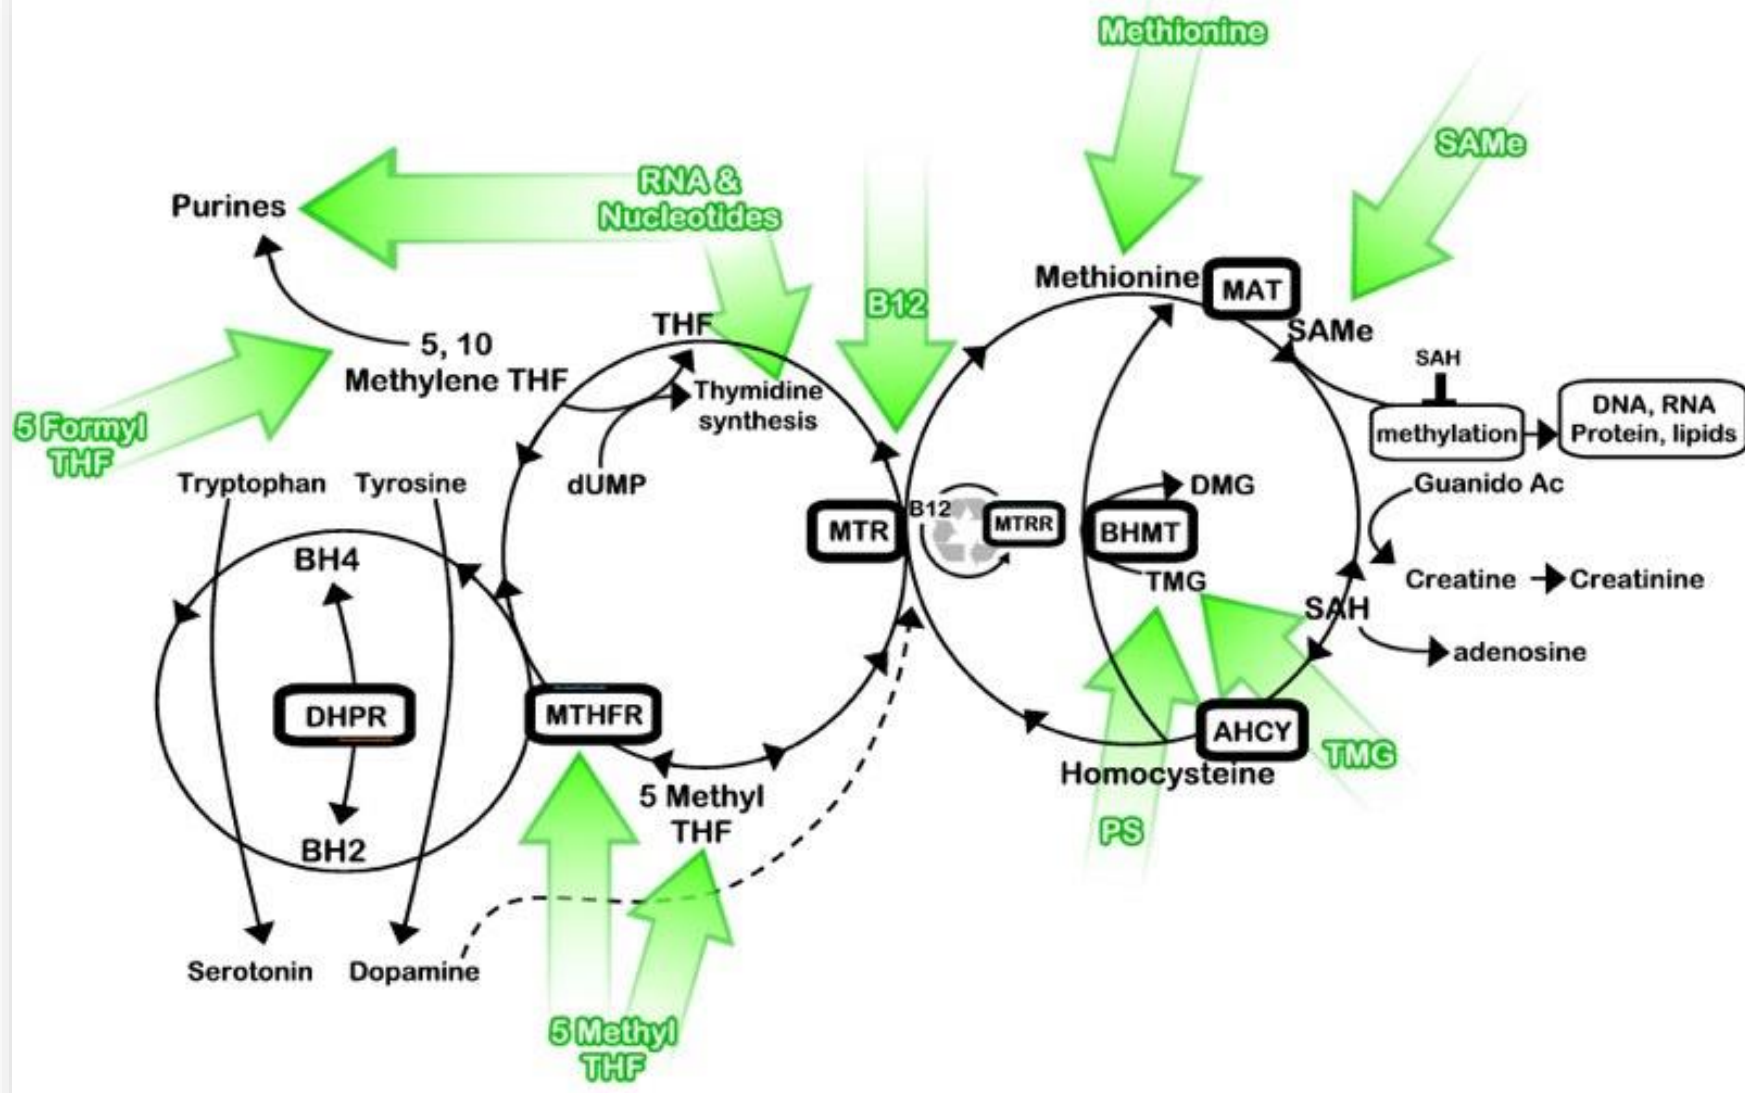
Methionine

SAMe

Purines

RNA & Nucleotides

B12

Methionine

MAT

SAMe

SAH

5, 10 Methylene THF

THF

Thymidine synthesis

methylation

DNA, RNA Protein, lipids

5 Formyl THF

Tryptophan

Tyrosine

dUMP

DMG

Guanido Ac

BH4

MTR

B12

MTRR

BHMT

TMG

Creatine

Creatinine

SAH

adenosine

DHPR

MTHFR

AHCY

TMG

5 Methyl THF

Homocysteine

BH2

PS

Serotonin

Dopamine

5 Methyl THF